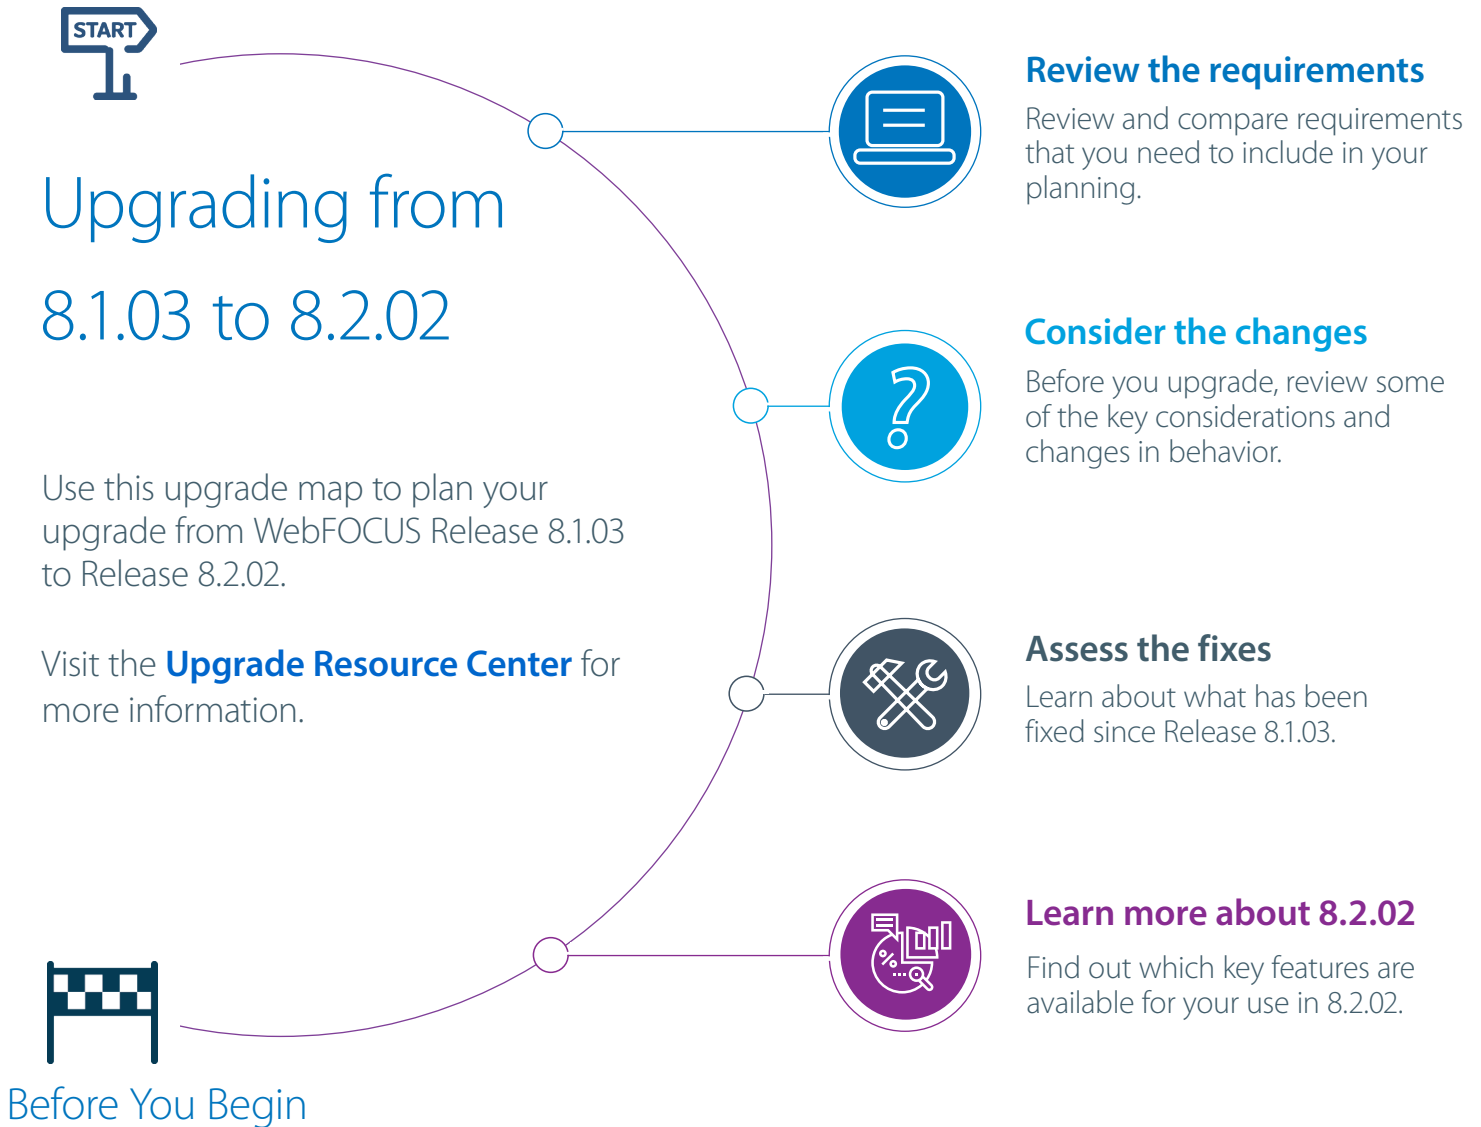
START

Upgrading from

8.1.03 to 8.2.02

Use this upgrade map to plan your upgrade from WebFOCUS Release 8.1.03 to Release 8.2.02.

Visit the **Upgrade Resource Center** for more information.

Review the requirements

Review and compare requirements that you need to include in your planning.

Consider the changes

Before you upgrade, review some of the key considerations and changes in behavior.

Assess the fixes

Learn about what has been fixed since Release 8.1.03.

Learn more about 8.2.02

Find out which key features are available for your use in 8.2.02.

Before You Begin